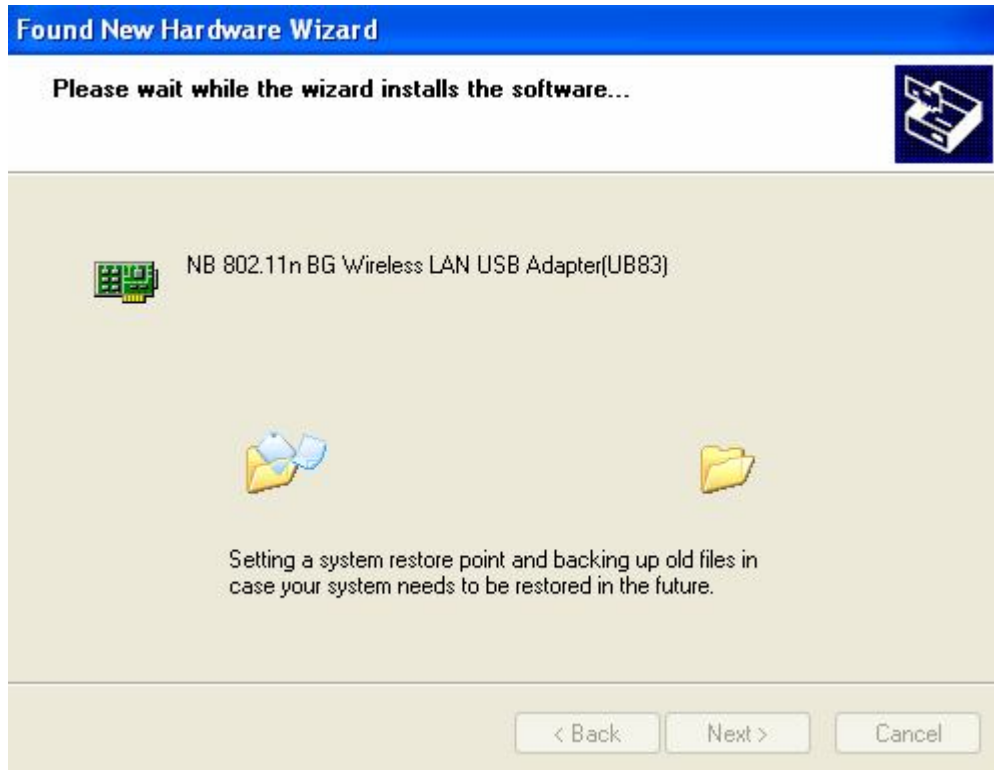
Found New Hardware Wizard

Please wait while the wizard installs the software...

NB 802.11n BG Wireless LAN USB Adapter(UB83)

Setting a system restore point and backing up old files in case your system needs to be restored in the future.

< Back
Next >
Cancel